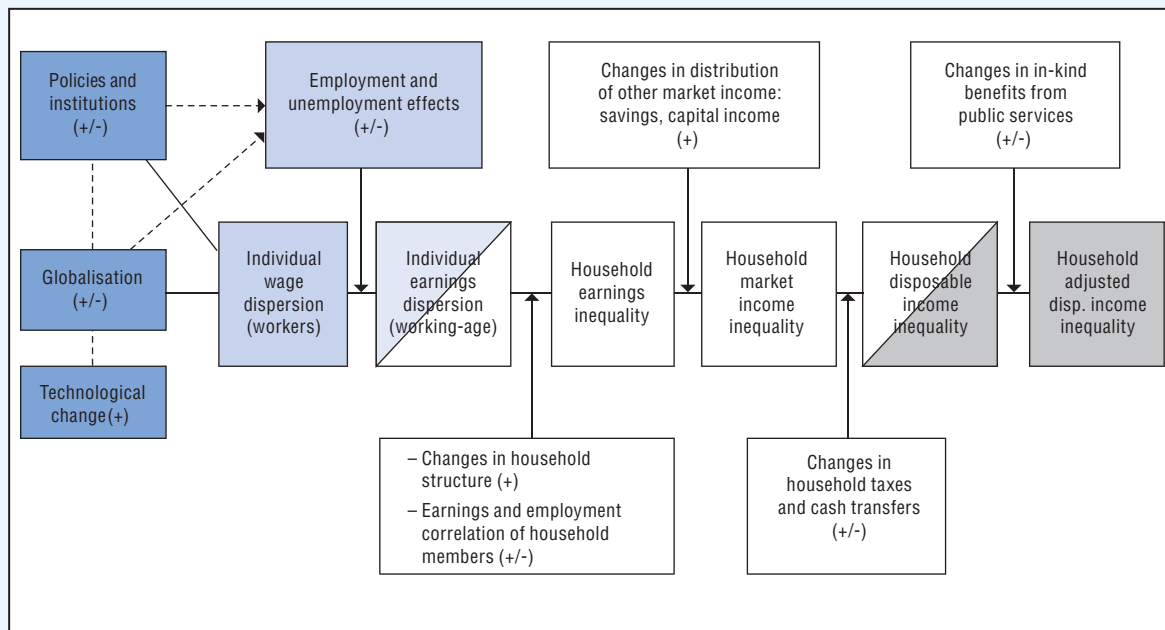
Policies and institutions (+/-)

Employment and unemployment effects (+/-)

Changes in distribution of other market income: savings, capital income (+)

Changes in in-kind benefits from public services (+/-)

Globalisation (+/-)

Individual wage dispersion (workers)

Individual earnings dispersion (working-age)

Household earnings inequality

Household market income inequality

Household disposable income inequality

Household adjusted disp. income inequality

Technological change(+)

– Changes in household structure (+)
– Earnings and employment correlation of household members (+/-)

Changes in household taxes and cash transfers (+/-)